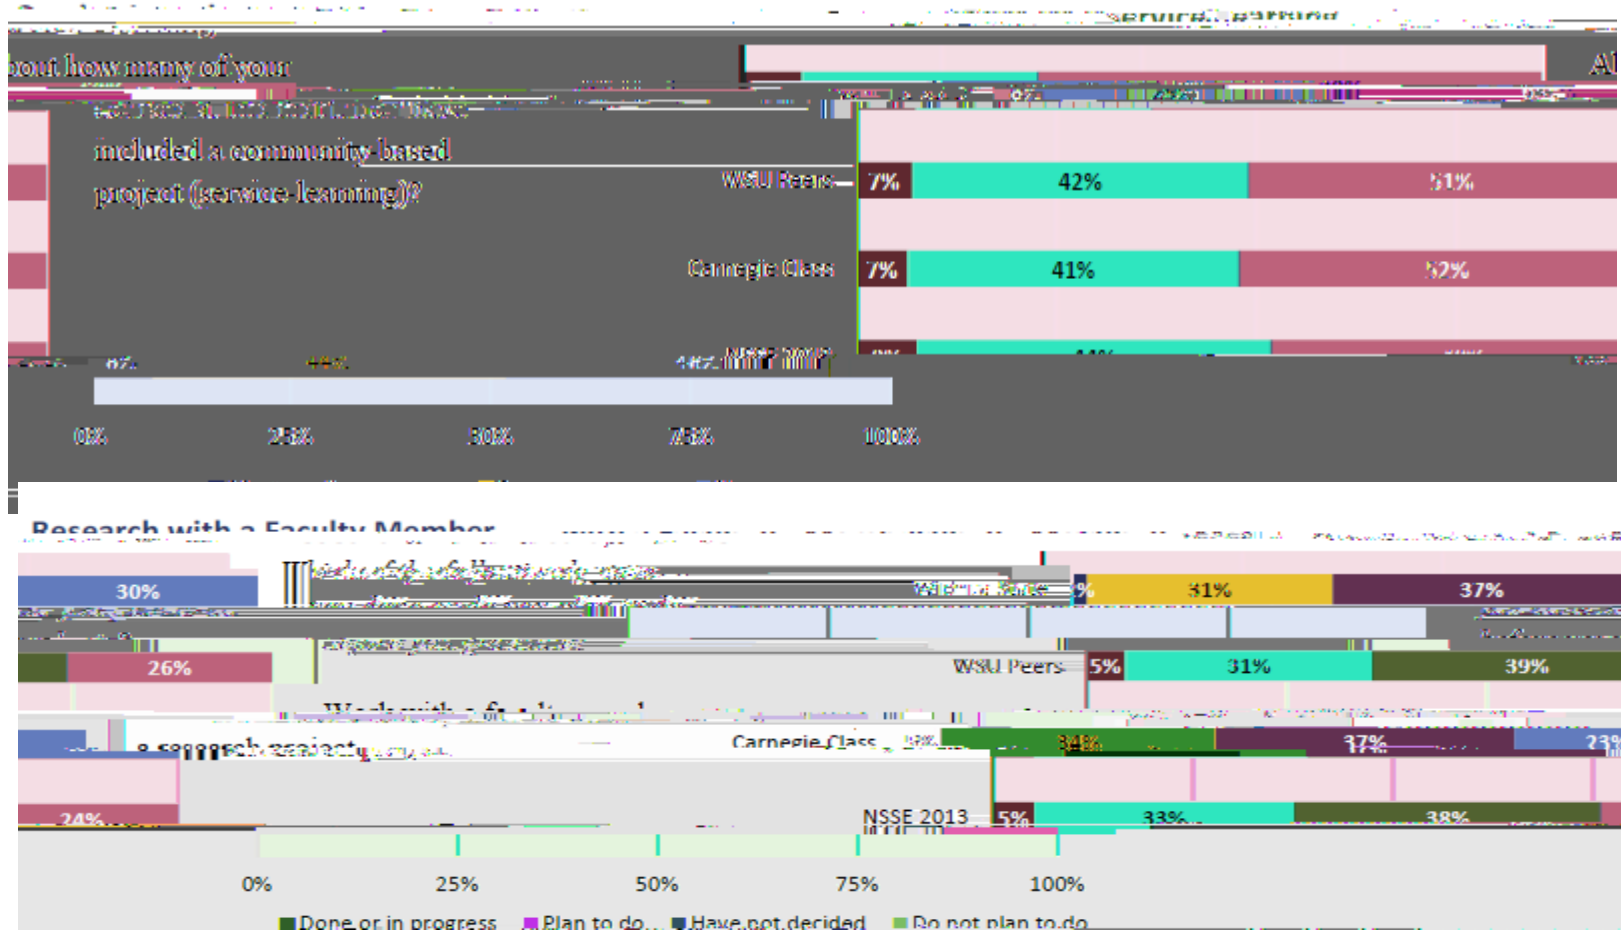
Service-Learning

bout how many of your

Al

included a community-based project (service-learning)?

WSU Peers 7% 42% 51%

Carnegie Class 7% 41% 52%

NSSE 2013

0% 25% 50% 75% 100%

Research with a Faculty Member

30%

Which of the following have you

WSU Peers 5% 31% 37%

26%

WSU Peers 5% 31% 39%

Work with a faculty member on a research project

Carnegie Class 34% 37% 23%

24%

NSSE 2013 5% 33% 38%

0% 25% 50% 75% 100%

Done or in progress Plan to do Have not decided Do not plan to do